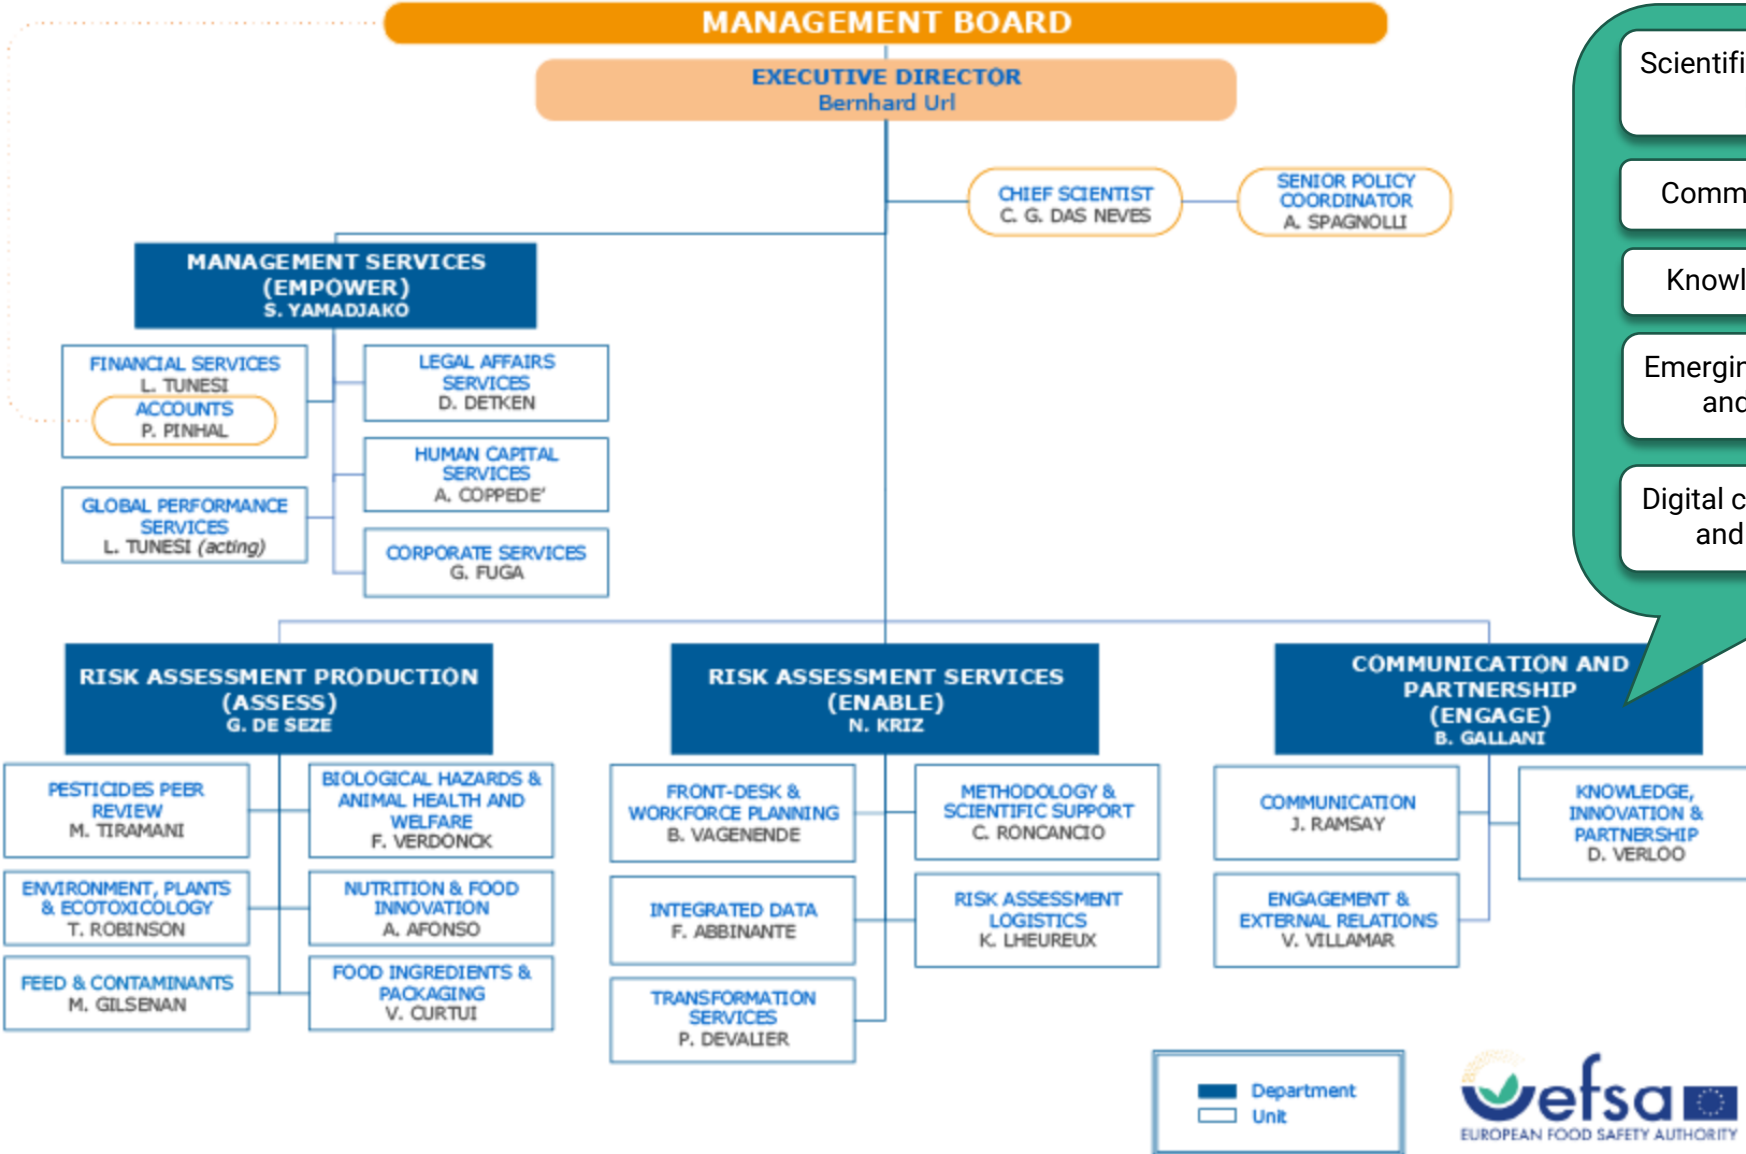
MANAGEMENT BOARD

EXECUTIVE DIRECTOR
Bernhard Url

CHIEF SCIENTIST
C. G. DAS NEVES

SENIOR POLICY COORDINATOR
A. SPAGNOLLI

Scientifi

Comm

Knowl

Emergin
and

Digital c
and

MANAGEMENT SERVICES (EMPOWER)
S. YAMADJAKO

FINANCIAL SERVICES
L. TUNESI

ACCOUNTS
P. PINHAL

GLOBAL PERFORMANCE SERVICES
L. TUNESI (acting)

LEGAL AFFAIRS SERVICES
D. DETKEN

HUMAN CAPITAL SERVICES
A. COPPEDE'

CORPORATE SERVICES
G. FUGA

RISK ASSESSMENT PRODUCTION (ASSESS)
G. DE SEZE

PESTICIDES PEER REVIEW
M. TIRAMANI

BIOLOGICAL HAZARDS & ANIMAL HEALTH AND WELFARE
F. VERDONCK

ENVIRONMENT, PLANTS & ECOTOXICOLOGY
T. ROBINSON

NUTRITION & FOOD INNOVATION
A. AFONSO

FEED & CONTAMINANTS
M. GILSENAN

FOOD INGREDIENTS & PACKAGING
V. CURTUI

RISK ASSESSMENT SERVICES (ENABLE)
N. KRIZ

FRONT-DESK & WORKFORCE PLANNING
B. VAGENENDE

METHODOLOGY & SCIENTIFIC SUPPORT
C. RONCANCIO

INTEGRATED DATA
F. ABBINANTE

RISK ASSESSMENT LOGISTICS
K. LHEUREUX

TRANSFORMATION SERVICES
P. DEVALIER

COMMUNICATION AND PARTNERSHIP (ENGAGE)
B. GALLANI

COMMUNICATION
J. RAMSAY

KNOWLEDGE, INNOVATION & PARTNERSHIP
D. VERLOO

ENGAGEMENT & EXTERNAL RELATIONS
V. VILLAMAR

Department
Unit

efsa
EUROPEAN FOOD SAFETY AUTHORITY